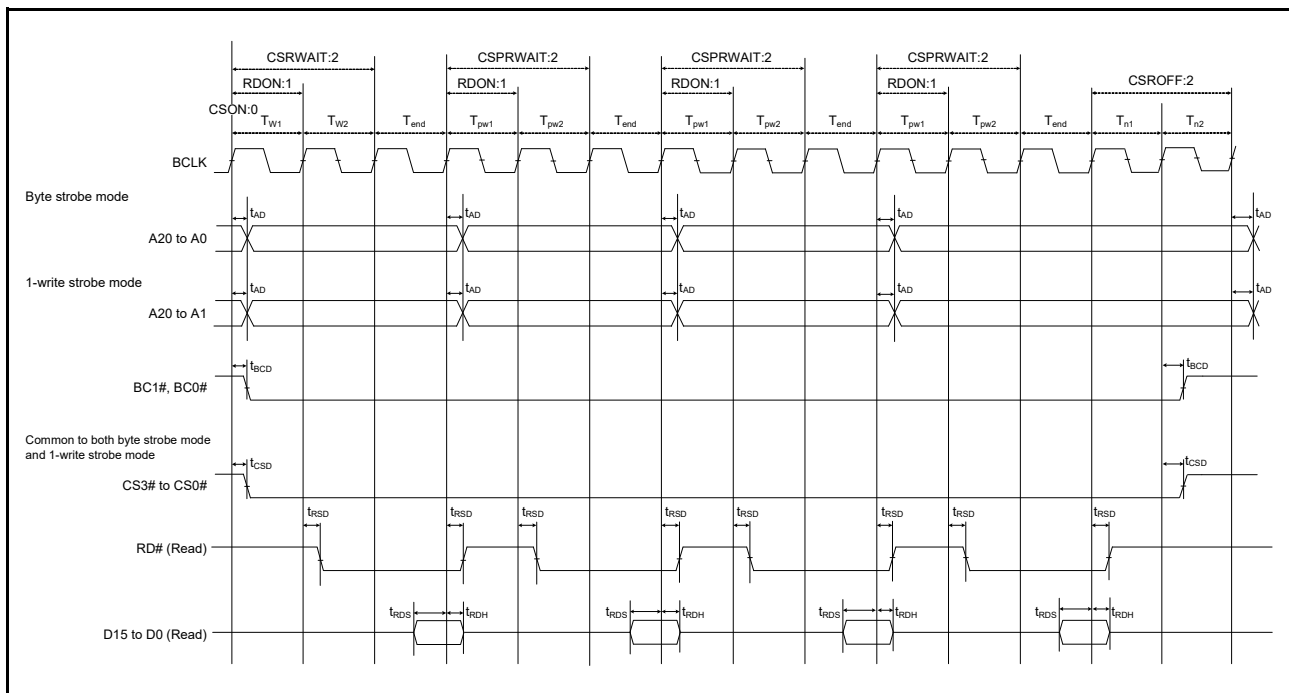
CSRWAIT:2
CSPRWAIT:2
CSPRWAIT:2
CSPRWAIT:2
RDON:1
RDON:1
RDON:1
RDON:1
CSROFF:2
CSON:0
$T_{W1}$ $T_{W2}$ $T_{end}$ $T_{pw1}$ $T_{pw2}$ $T_{end}$ $T_{pw1}$ $T_{pw2}$ $T_{end}$ $T_{pw1}$ $T_{pw2}$ $T_{end}$ $T_{n1}$ $T_{n2}$

BCLK

Byte strobe mode
$t_{AD}$ $t_{AD}$ $t_{AD}$ $t_{AD}$ $t_{AD}$
A20 to A0

1-write strobe mode
$t_{AD}$ $t_{AD}$ $t_{AD}$ $t_{AD}$ $t_{AD}$
A20 to A1

$t_{BCD}$ $t_{BCD}$
BC1#, BC0#

Common to both byte strobe mode and 1-write strobe mode
$t_{CSD}$ $t_{CSD}$
CS3# to CS0#

$t_{RSD}$ $t_{RSD}$ $t_{RSD}$ $t_{RSD}$ $t_{RSD}$ $t_{RSD}$ $t_{RSD}$ $t_{RSD}$
RD# (Read)

$t_{RDS}$ $t_{RDH}$ $t_{RDS}$ $t_{RDH}$ $t_{RDS}$ $t_{RDH}$ $t_{RDS}$ $t_{RDH}$
D15 to D0 (Read)